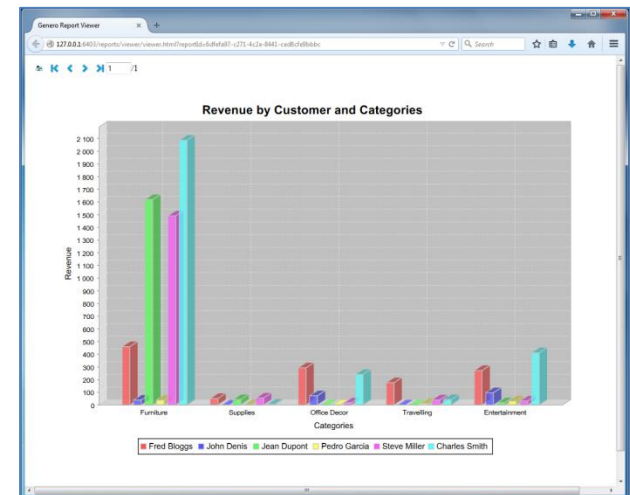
Genero Report Viewer ×

127.0.0.1:6403/reports/viewer/viewer.html?reportId=6dfefa97-c271-4c2e-8441-cad8cfe8bbbc

Search

1 /1

Revenue by Customer and Categories

Revenue

2 100
2 000
1 900
1 800
1 700
1 600
1 500
1 400
1 300
1 200
1 100
1 000
900
800
700
600
500
400
300
200
100
0

Furniture
Supplies
Office Decor
Travelling
Entertainment

Categories

Fred Bloggs
John Denis
Jean Dupont
Pedro Garcia
Steve Miller
Charles Smith